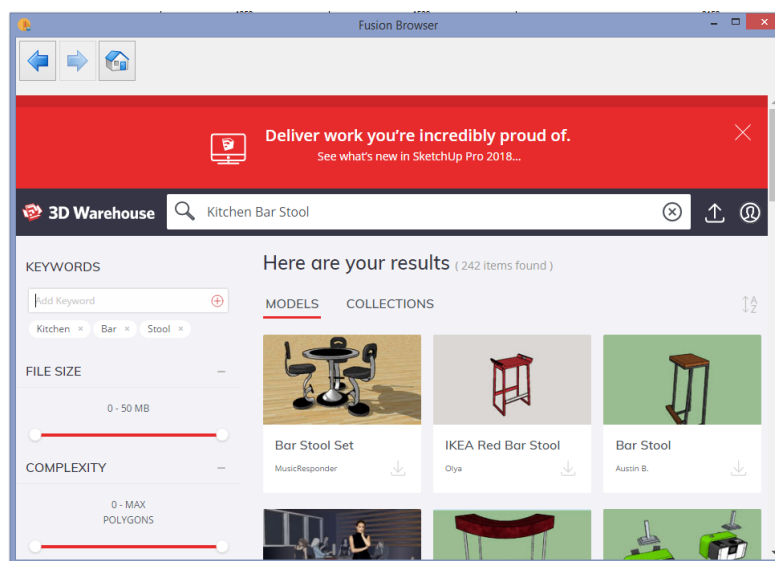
Fusion Browser

Deliver work you're incredibly proud of.
See what's new in SketchUp Pro 2018...

3D Warehouse
Kitchen Bar Stool

KEYWORDS
Add Keyword
Kitchen × Bar × Stool ×

FILE SIZE
0 - 50 MB

COMPLEXITY
0 - MAX
POLYGONS

Here are your results ( 242 items found )

MODELS COLLECTIONS

Bar Stool Set
MusicResponder

IKEA Red Bar Stool
Olya

Bar Stool
Austin B.